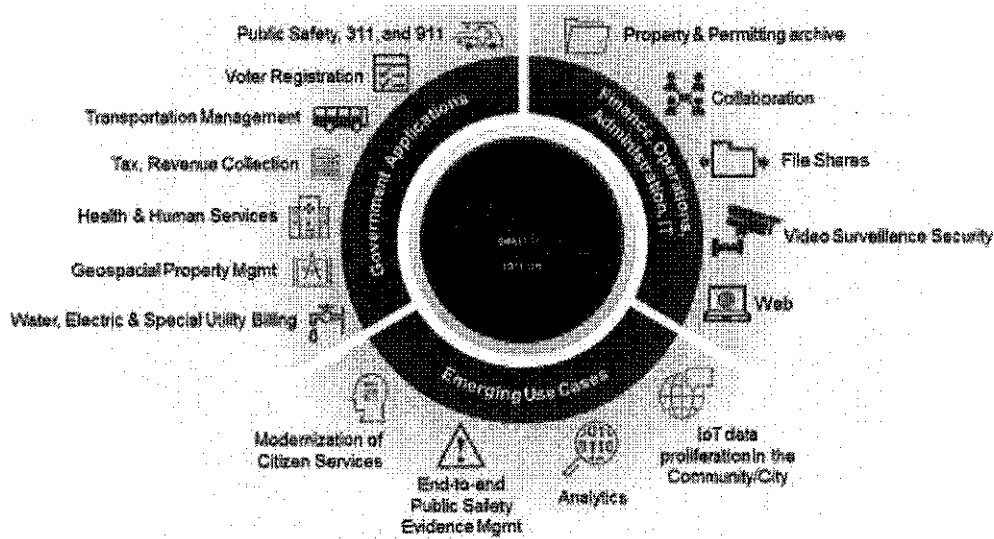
Public Safety, 311, and 911

Voter Registration

Transportation Management

Tax, Revenue Collection

Health & Human Services

Geospacial Property Mgmt

Water, Electric & Special Utility Billing

Government Applications

Finance, Operations, Administration, IT

Property & Permitting archive

Collaboration

File Shares

Video Surveillance Security

Web

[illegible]

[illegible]

Emerging Use Cases

Modernization of Citizen Services

End-to-end Public Safety Evidence Mgmt

Analytics

IoT data proliferation in the Community/City